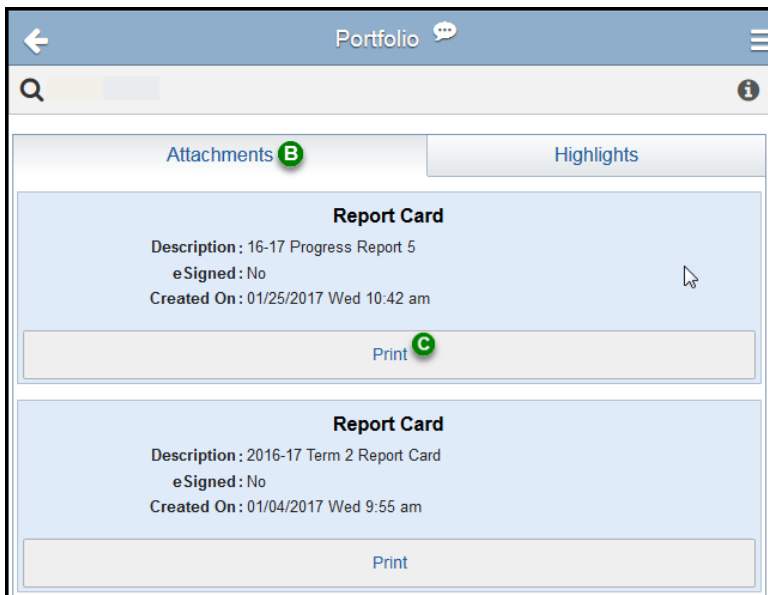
Portfolio

Attachments B

Highlights

Report Card

Description: 16-17 Progress Report 5

eSigned: No

Created On: 01/25/2017 Wed 10:42 am

Print C

Report Card

Description: 2016-17 Term 2 Report Card

eSigned: No

Created On: 01/04/2017 Wed 9:55 am

Print